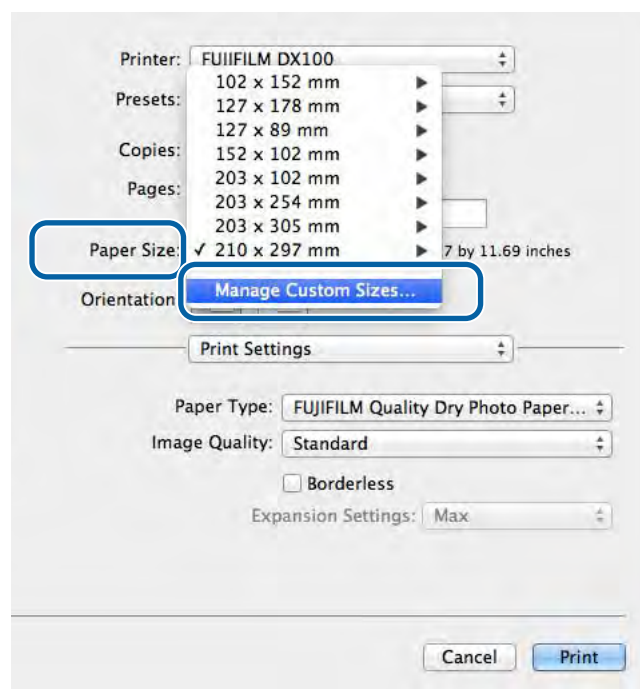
Printer: FUJIFILM DX100

Presets:

Copies:

Pages:

Paper Size:

Orientation

102 x 152 mm
127 x 178 mm
127 x 89 mm
152 x 102 mm
203 x 102 mm
203 x 254 mm
203 x 305 mm
✓ 210 x 297 mm

7 by 11.69 inches

Manage Custom Sizes...

Print Settings

Paper Type: FUJIFILM Quality Dry Photo Paper...

Image Quality: Standard

Borderless

Expansion Settings: Max

Cancel

Print